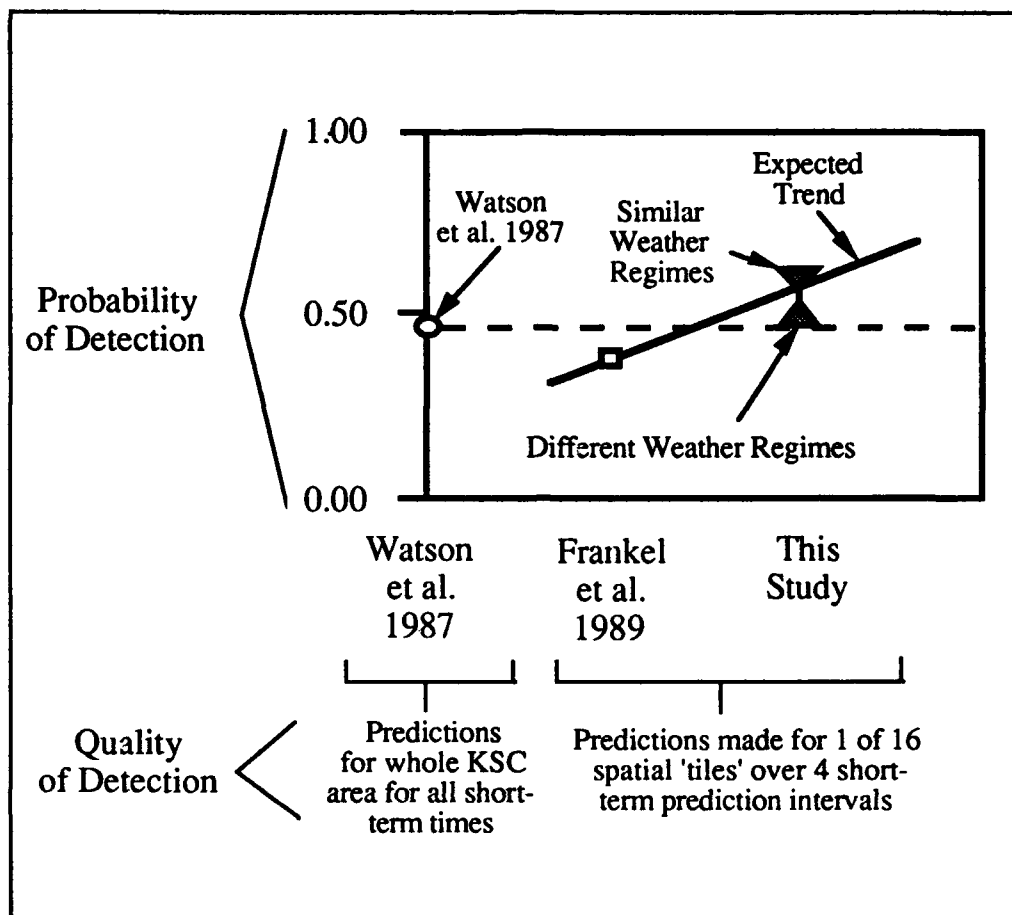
1.00

0.50

0.00

Probability of Detection

Watson et al. 1987

Expected Trend

Similar Weather Regimes

Different Weather Regimes

Watson et al. 1987

Frankel et al. 1989

This Study

Quality of Detection

Predictions for whole KSC area for all short-term times

Predictions made for 1 of 16 spatial 'tiles' over 4 short-term prediction intervals